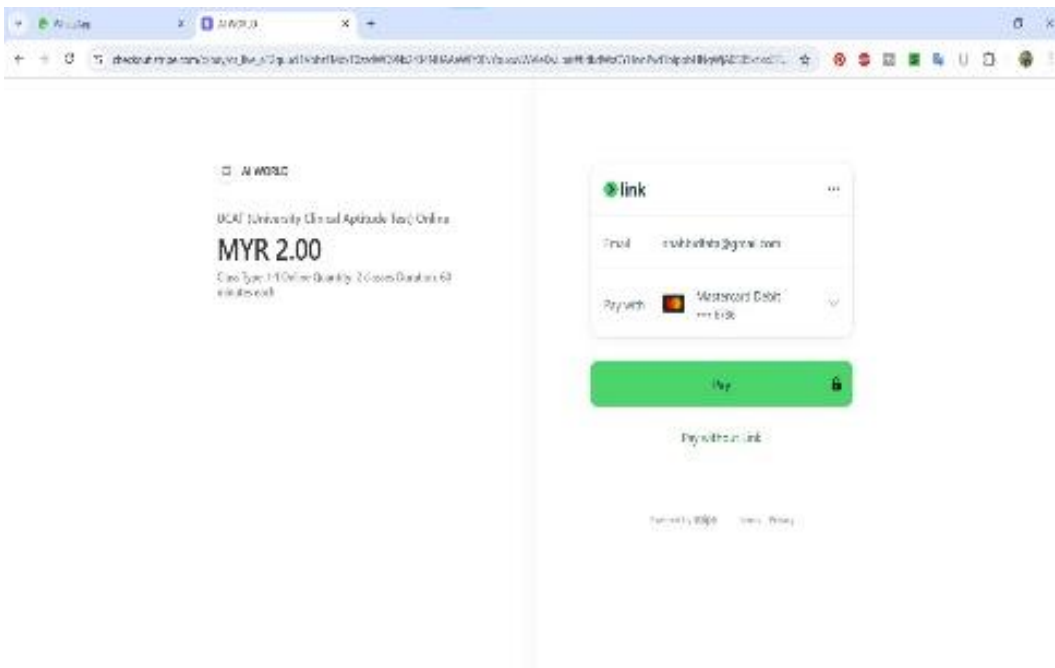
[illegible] × AI WORLD × +

checkout.stripe.com/c/pay/cs_live_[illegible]

AI WORLD

UCAT (University Clinical Aptitude Test) Online

MYR 2.00

Class Type: 1-1 Online Quantity: 2 classes Duration: 60 minutes each

link ···

Email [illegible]@gmail.com

Pay with Mastercard Debit •••• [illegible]

Pay

Pay without Link

Powered by stripe Terms Privacy